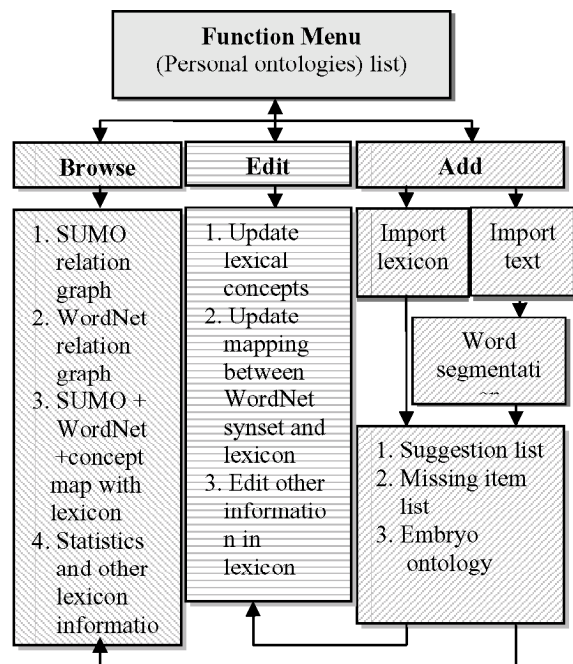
Function Menu
(Personal ontologies) list)

Browse

Edit

Add

1. SUMO relation graph
2. WordNet relation graph
3. SUMO + WordNet +concept map with lexicon
4. Statistics and other lexicon informatio

1. Update lexical concepts
2. Update mapping between WordNet synset and lexicon
3. Edit other informatio n in lexicon

Import lexicon

Import text

Word segmentati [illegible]

1. Suggestion list
2. Missing item list
3. Embryo ontology